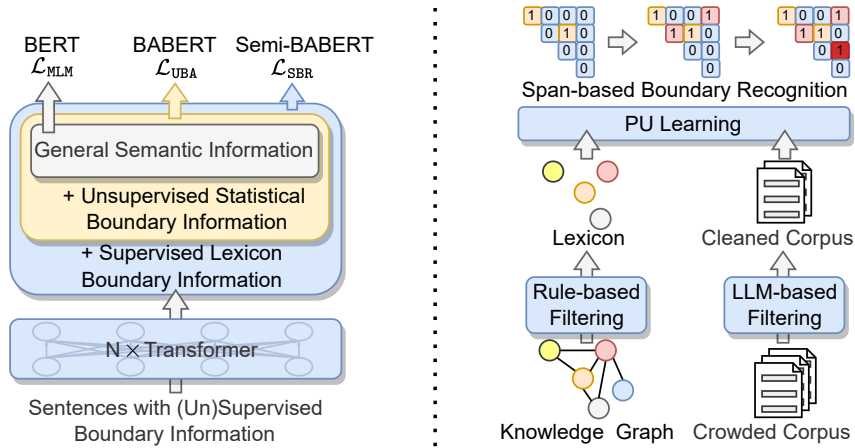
BERT
$\mathcal{L}_{\texttt{MLM}}$

BABERT
$\mathcal{L}_{\texttt{UBA}}$

Semi-BABERT
$\mathcal{L}_{\texttt{SBR}}$

General Semantic Information

+ Unsupervised Statistical Boundary Information

+ Supervised Lexicon Boundary Information

N $\times$ Transformer

Sentences with (Un)Supervised Boundary Information

| 1 | 0 | 0 | 0 |
|---|---|---|---|
| | 0 | 1 | 0 |
| | | 0 | 0 |
| | | | 0 |

| 1 | 0 | 0 | 1 |
|---|---|---|---|
| | 1 | 1 | 0 |
| | | 0 | 0 |
| | | | 0 |

| 1 | 0 | 0 | 1 |
|---|---|---|---|
| | 1 | 1 | 0 |
| | | 0 | 1 |
| | | | 0 |

Span-based Boundary Recognition

PU Learning

Lexicon

Cleaned Corpus

Rule-based Filtering

LLM-based Filtering

Knowledge Graph

Crowded Corpus